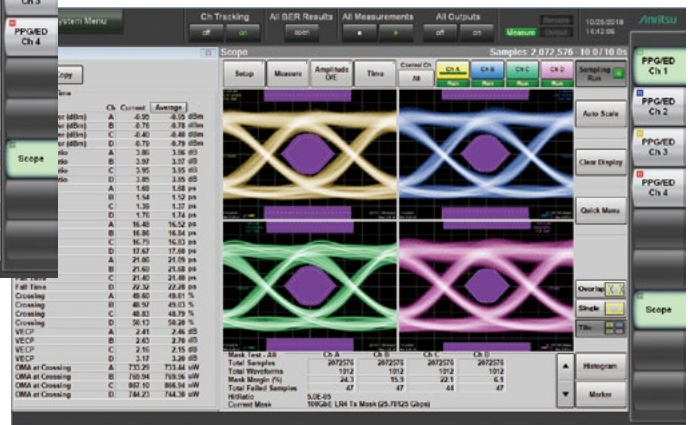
Ch 3

PPG/ED Ch 4

Scope

System Menu

Ch Tracking
off on

All BER Results
open

All Measurements

All Outputs
off on

Measure Output

10/26/2018 14:42:06

Anritsu

Scope

Samples: 2 072 576 - 10 / 10 s

Copy

Setup

Measure

Amplitude Off

Time

Control Ch All

Ch A Run

Ch B Run

Ch C Run

Ch D Run

Sampling Run

Auto Scale

Clear Display

Quick Menu

Overlap

Single

Tile

Histogram

Marker

PPG/ED Ch 1

PPG/ED Ch 2

PPG/ED Ch 3

PPG/ED Ch 4

Scope

| | Ch | Current | Average |
|---|---|---|---|
| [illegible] (dBm) | A | -6.05 | -6.05 dBm |
| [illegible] (dBm) | B | -6.70 | -6.70 dBm |
| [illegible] (dBm) | C | -6.40 | -6.40 dBm |
| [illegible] (dBm) | D | -6.79 | -6.79 dBm |
| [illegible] | A | 3.86 | 3.86 dB |
| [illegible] | B | 3.97 | 3.97 dB |
| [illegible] | C | 3.95 | 3.95 dB |
| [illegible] | D | 3.85 | 3.85 dB |
| | A | 1.60 | 1.60 ps |
| | B | 1.54 | 1.52 ps |
| | C | 1.39 | 1.37 ps |
| | D | 1.76 | 1.74 ps |
| | A | 16.48 | 16.52 ps |
| | B | 16.56 | 16.56 ps |
| | C | 16.75 | 16.63 ps |
| | D | 17.67 | 17.66 ps |
| | A | 21.05 | 21.05 ps |
| | B | 21.60 | 21.58 ps |
| | C | 21.45 | 21.46 ps |
| Fall Time | D | 22.32 | 22.28 ps |
| Crossing | A | 49.60 | 49.61 % |
| Crossing | B | 48.97 | 49.03 % |
| Crossing | C | 48.83 | 48.79 % |
| Crossing | D | 50.13 | 50.20 % |
| VECP | A | 2.41 | 2.46 dB |
| VECP | B | 2.63 | 2.70 dB |
| VECP | C | 2.11 | 2.15 dB |
| VECP | D | 3.17 | 3.20 dB |
| OMA at Crossing | A | 733.29 | 733.44 uW |
| OMA at Crossing | B | 788.94 | 739.13 uW |
| OMA at Crossing | C | 867.10 | 866.94 uW |
| OMA at Crossing | D | 744.23 | 744.38 uW |

| Mask Test - All | Ch A | Ch B | Ch C | Ch D |
|---|---|---|---|---|
| Total Samples | 2072575 | 2072575 | 2072575 | 2072575 |
| Total Waveforms | 1012 | 1012 | 1012 | 1012 |
| Mask Margin (%) | 24.3 | 15.9 | 22.1 | 6.1 |
| Total Failed Samples | 47 | 47 | 48 | 47 |
| HitRatio | 5.0E-05 | | | |
| Current Mask | 100GbE LR4 Tx Mask (25.78125 Gbps) | | | |